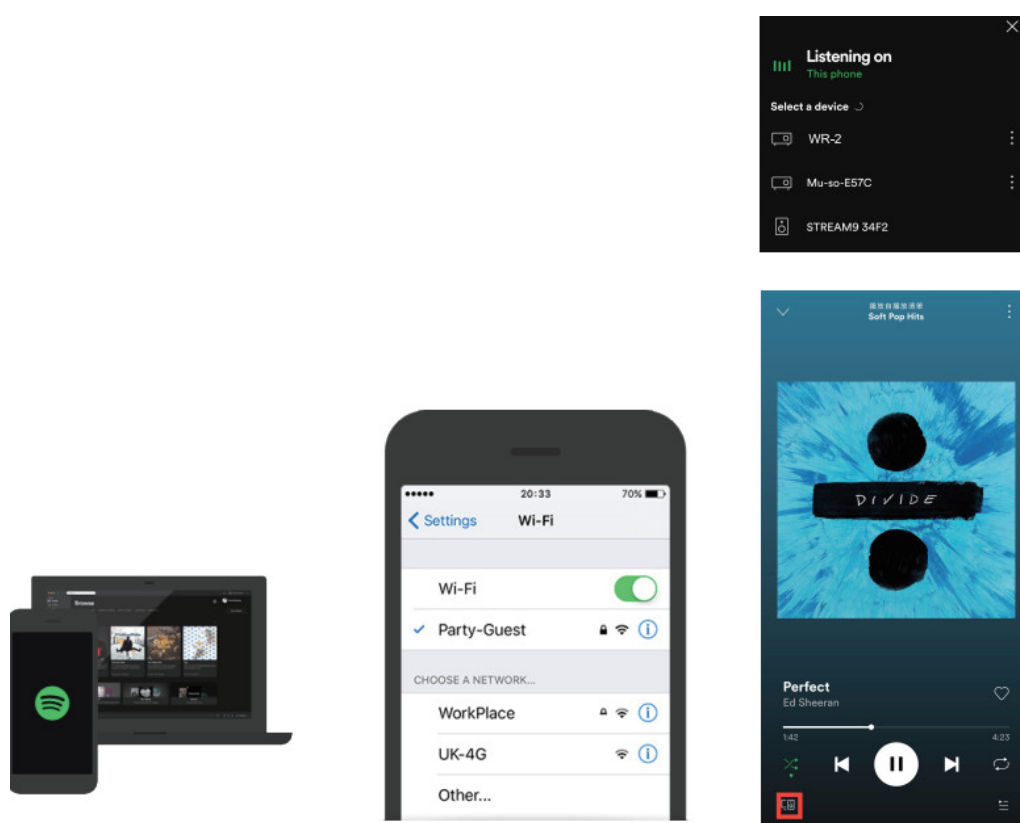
Listening on
This phone

Select a device

WR-2

Mu-so-E57C

STREAM9 34F2

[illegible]
Soft Pop Hits

DIVIDE

Perfect
Ed Sheeran

1:42
4:23

Browse

●●●●● 20:33 70%
Settings Wi-Fi

Wi-Fi

Party-Guest

CHOOSE A NETWORK...

WorkPlace

UK-4G

Other...